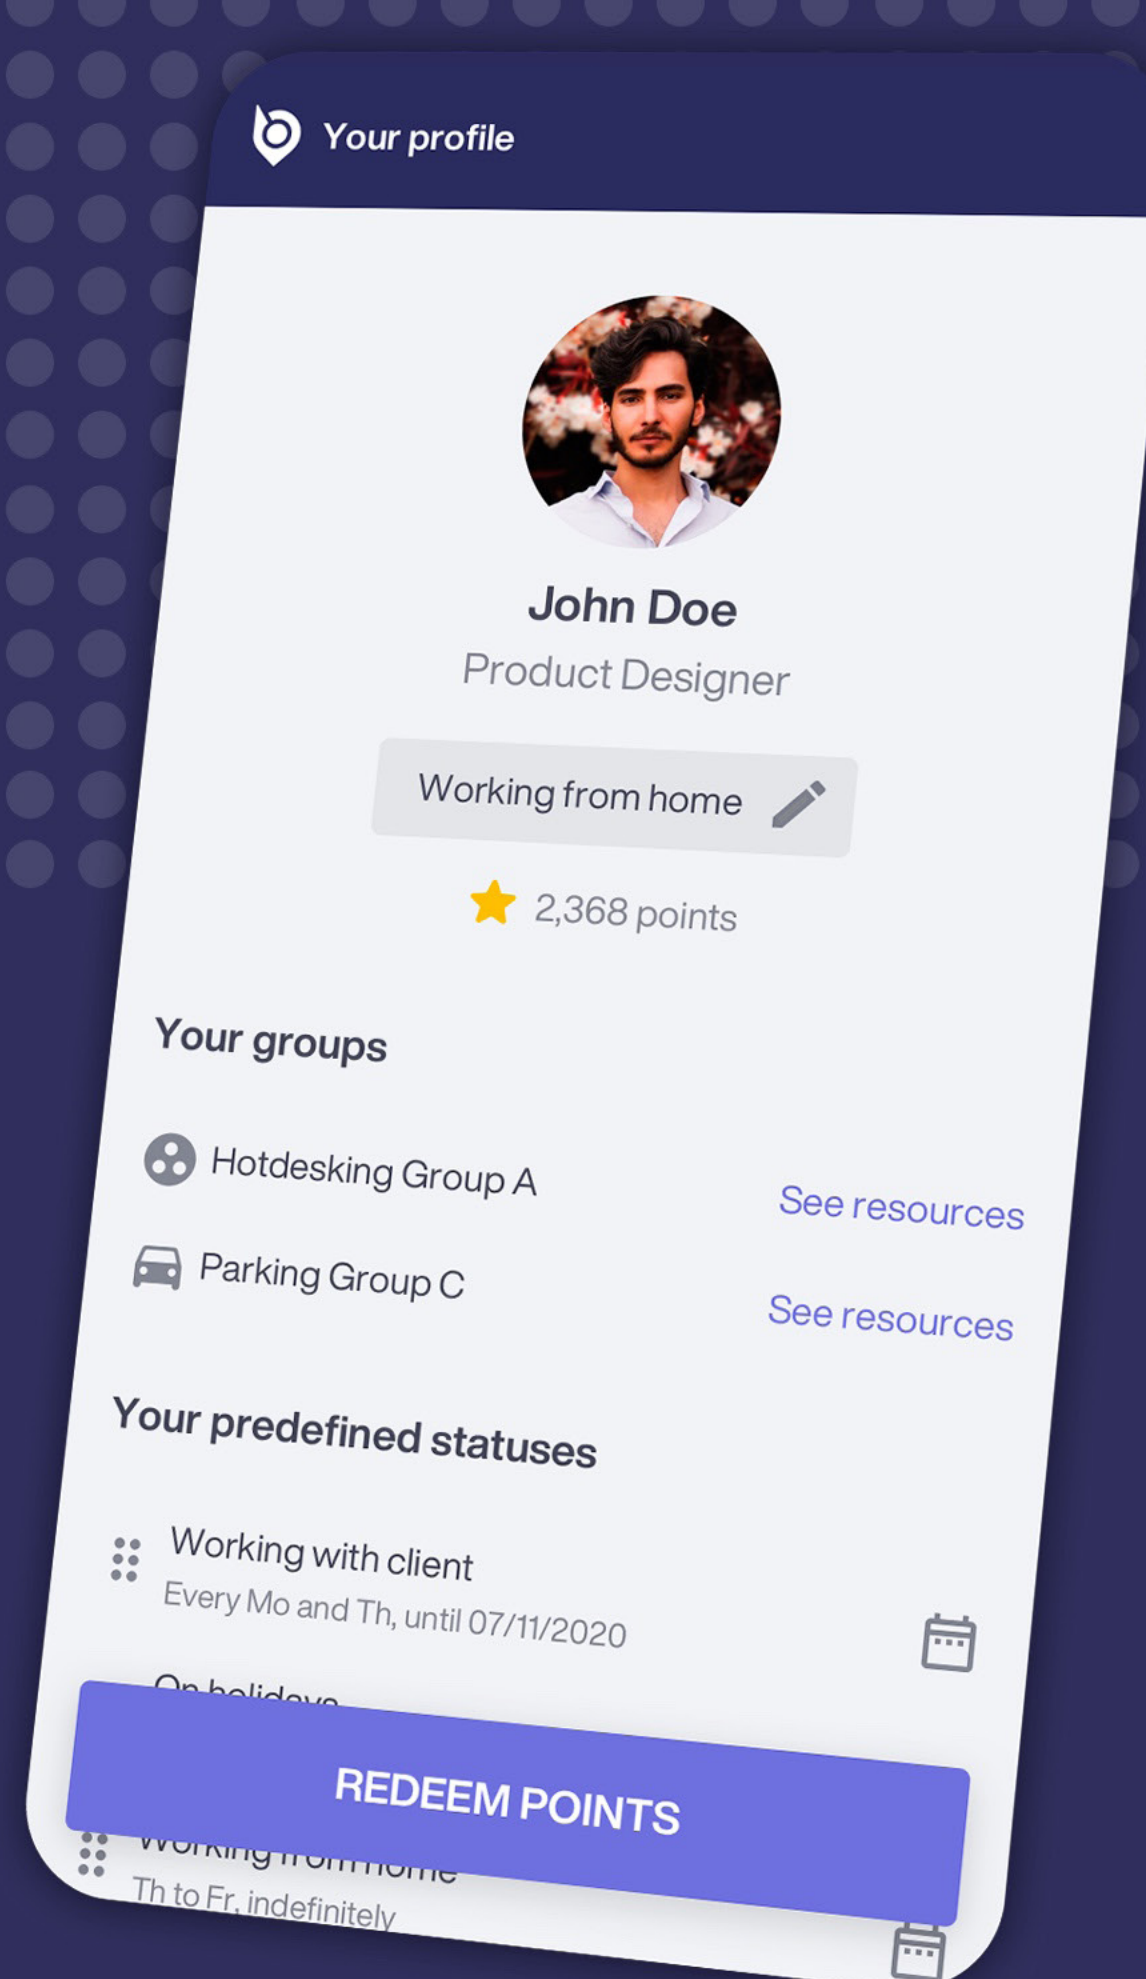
Your profile

John Doe
Product Designer

Working from home

2,368 points

Your groups

Hotdesking Group A
See resources

Parking Group C
See resources

Your predefined statuses

Working with client
Every Mo and Th, until 07/11/2020

On holidays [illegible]

REDEEM POINTS

Working from home
Th to Fr, indefinitely